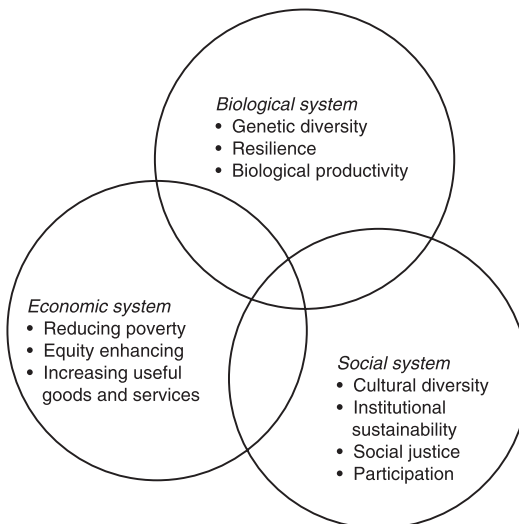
Biological system
• Genetic diversity
• Resilience
• Biological productivity

Economic system
• Reducing poverty
• Equity enhancing
• Increasing useful goods and services

Social system
• Cultural diversity
• Institutional sustainability
• Social justice
• Participation